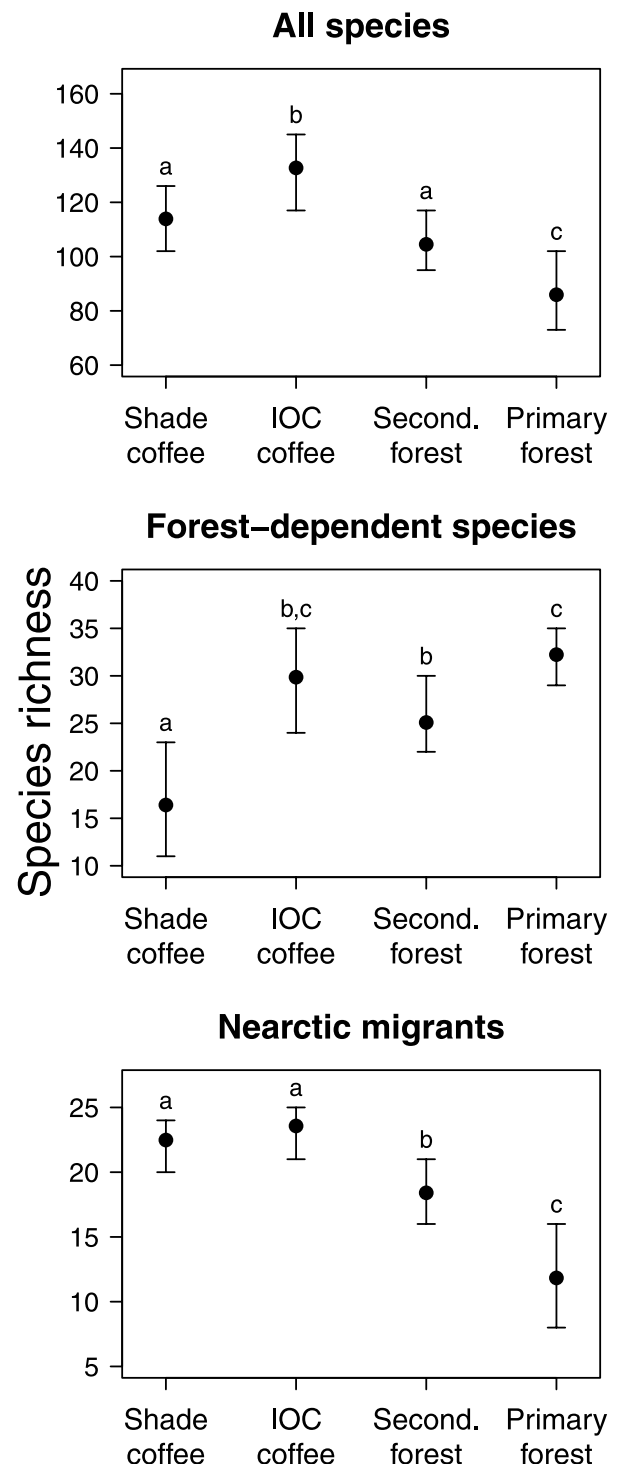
All species

160
140
120
100
80
60

a
b
a
c

Shade coffee
IOC coffee
Second. forest
Primary forest

Forest–dependent species

Species richness

40
35
30
25
20
15
10

a
b,c
b
c

Shade coffee
IOC coffee
Second. forest
Primary forest

Nearctic migrants

25
20
15
10
5

a
a
b
c

Shade coffee
IOC coffee
Second. forest
Primary forest